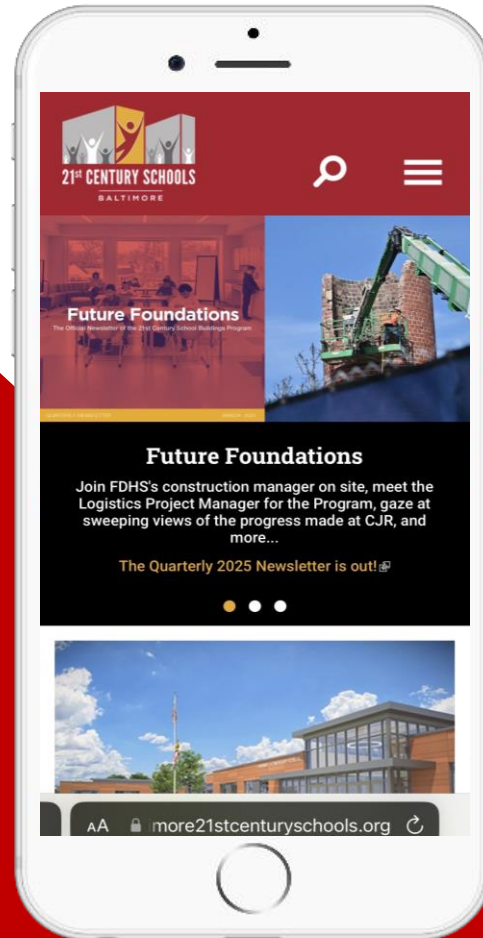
21st CENTURY SCHOOLS
BALTIMORE

Future Foundations
The Official Newsletter of the 21st Century School Buildings Program
QUARTERLY NEWSLETTER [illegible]

Future Foundations

Join FDHS's construction manager on site, meet the Logistics Project Manager for the Program, gaze at sweeping views of the progress made at CJR, and more...

The Quarterly 2025 Newsletter is out!

AA more21stcenturyschools.org